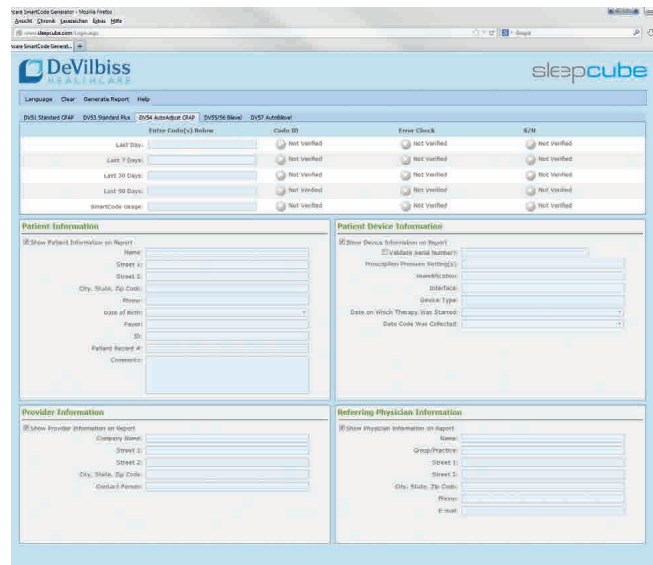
ware SmartCode Generator - Mozilla Firefox
Ansicht Chronik Lesezeichen Extras Hilfe
www.sleepcube.com/Language
ware SmartCode Generat... +
Google

DeVilbiss HEALTHCARE
sleepcube

Language Clear Generate Report Help

DV51 Standard CPAP DV53 Standard Plus DV54 AutoAdjust CPAP DV55/56 Bilevel DV57 AutoBilevel

| Enter Code(s) Below | Code ID | Error Check | S/N |
|---|---|---|---|
| Last Day: | Not Verified | Not Verified | Not Verified |
| Last 7 Days: | Not Verified | Not Verified | Not Verified |
| Last 30 Days: | Not Verified | Not Verified | Not Verified |
| Last 90 Days: | Not Verified | Not Verified | Not Verified |
| SmartCode Usage: | Not Verified | Not Verified | Not Verified |

Patient Information
Show Patient Information on Report
Name:
Street 1:
Street 2:
City, State, Zip Code:
Phone:
Date of Birth:
Payor:
ID:
Patient Record #:
Comments:

Patient Device Information
Show Device Information on Report
Validate Serial Number?
Prescription Pressure Setting(s):
Humidification:
Interface:
Device Type:
Date on Which Therapy Was Started:
Date Code Was Collected:

Provider Information
Show Provider Information on Report
Company Name:
Street 1:
Street 2:
City, State, Zip Code:
Contact Person:

Referring Physician Information
Show Physician Information on Report
Name:
Group/Practice:
Street 1:
Street 2:
City, State, Zip Code:
Phone:
E-mail: